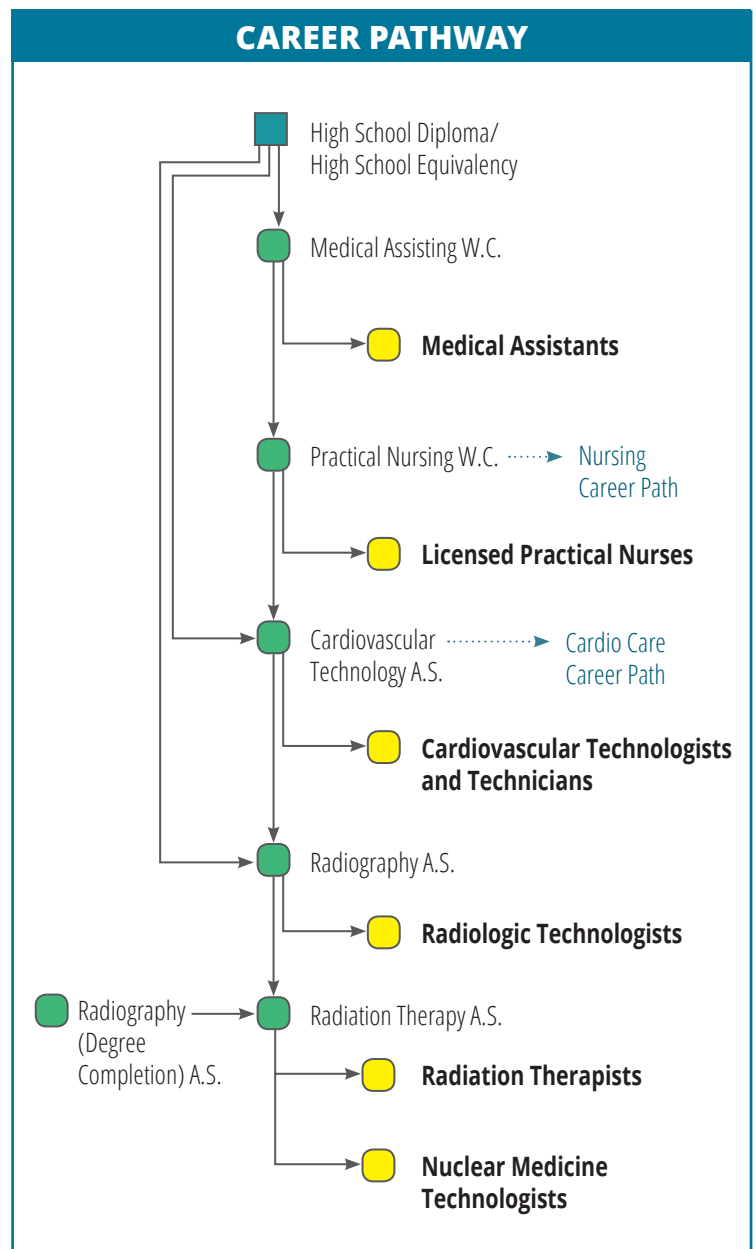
CAREER PATHWAY

High School Diploma/
High School Equivalency

Medical Assisting W.C.

Medical Assistants

Practical Nursing W.C.

Nursing
Career Path

Licensed Practical Nurses

Cardiovascular
Technology A.S.

Cardio Care
Career Path

Cardiovascular Technologists
and Technicians

Radiography A.S.

Radiologic Technologists

Radiography
(Degree
Completion) A.S.

Radiation Therapy A.S.

Radiation Therapists

Nuclear Medicine
Technologists